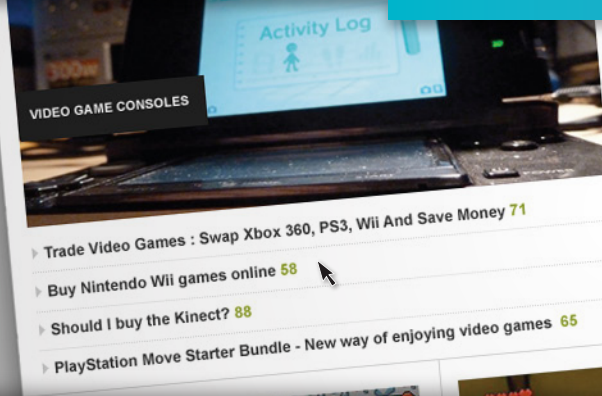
Activity Log

VIDEO GAME CONSOLES

Trade Video Games : Swap Xbox 360, PS3, Wii And Save Money 71

Buy Nintendo Wii games online 58

Should I buy the Kinect? 88

PlayStation Move Starter Bundle - New way of enjoying video games 65